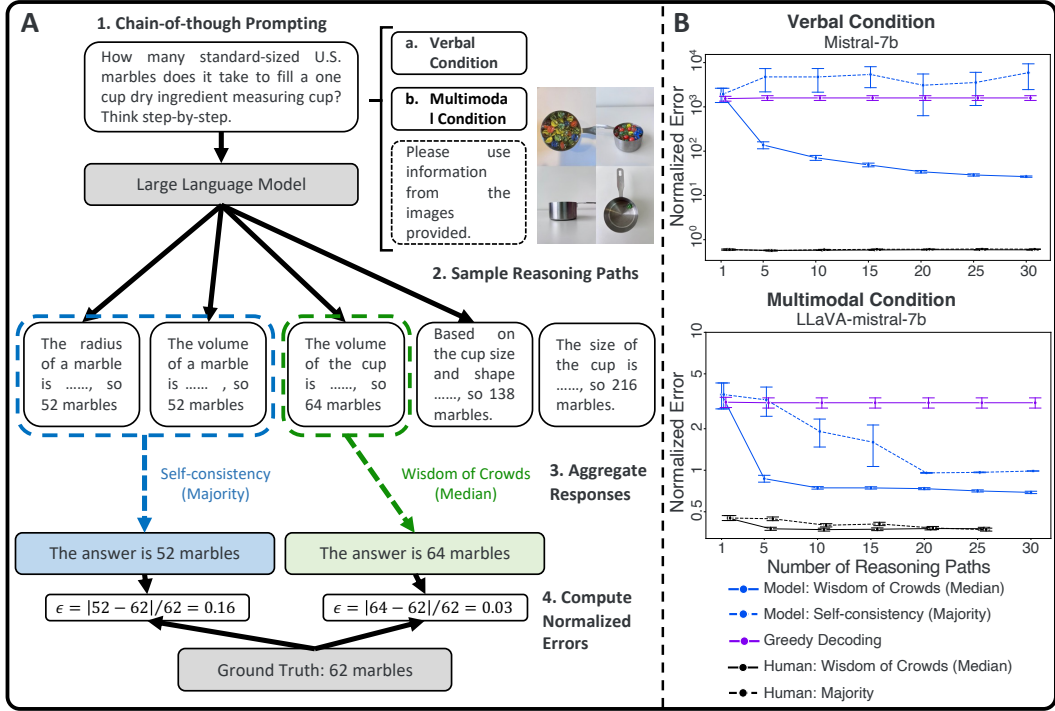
A

1. Chain-of-though Prompting

How many standard-sized U.S. marbles does it take to fill a one cup dry ingredient measuring cup? Think step-by-step.

a. Verbal Condition

b. Multimodal Condition

Please use information from the images provided.

Large Language Model

2. Sample Reasoning Paths

The radius of a marble is ……, so 52 marbles

The volume of a marble is …… , so 52 marbles

The volume of the cup is ……, so 64 marbles

Based on the cup size and shape ……, so 138 marbles.

The size of the cup is ……, so 216 marbles.

Self-consistency (Majority)

Wisdom of Crowds (Median)

3. Aggregate Responses

The answer is 52 marbles

The answer is 64 marbles

$\epsilon = |52 - 62|/62 = 0.16$

$\epsilon = |64 - 62|/62 = 0.03$

4. Compute Normalized Errors

Ground Truth: 62 marbles

B

Verbal Condition
Mistral-7b

Normalized Error

$10^4$ $10^3$ $10^2$ $10^1$ $10^0$

1 5 10 15 20 25 30

Multimodal Condition
LLaVA-mistral-7b

Normalized Error

10 5 2 1 0.5

1 5 10 15 20 25 30

Number of Reasoning Paths

Model: Wisdom of Crowds (Median)
Model: Self-consistency (Majority)
Greedy Decoding
Human: Wisdom of Crowds (Median)
Human: Majority